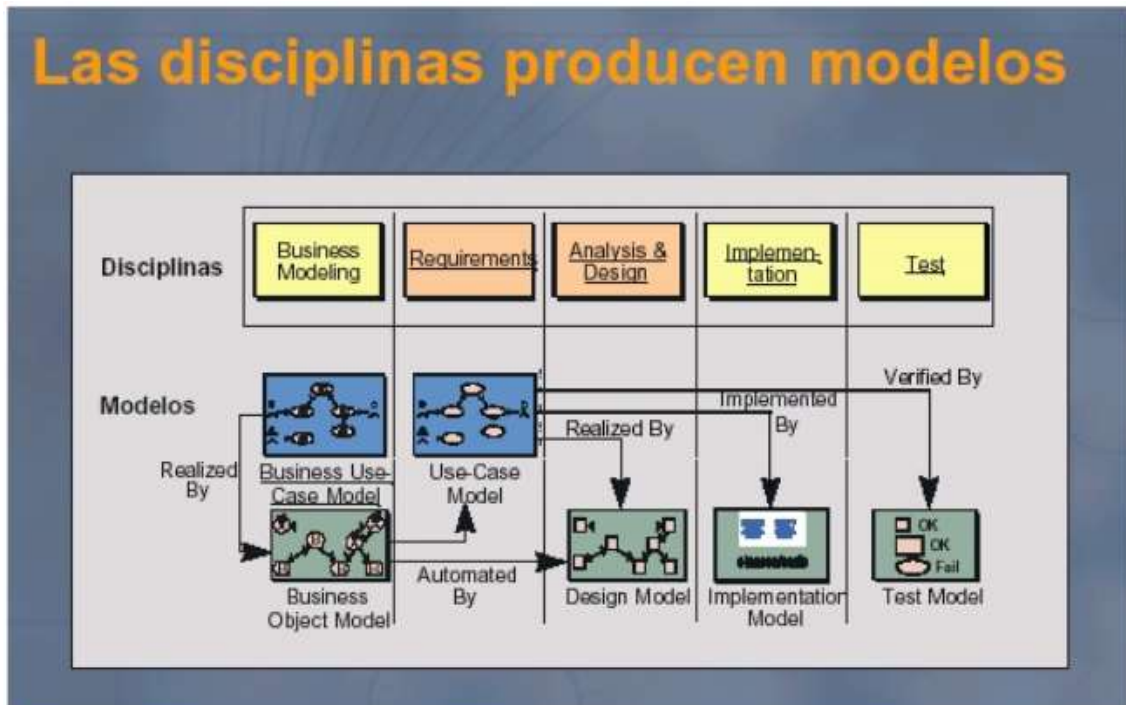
Las disciplinas producen modelos

Disciplinas

Business Modeling

Requirements

Analysis & Design

Implementation

Test

Modelos

Realized By

Business Use-Case Model

Use-Case Model

Realized By

Implemented By

Verified By

Business Object Model

Automated By

Design Model

Implementation Model

Test Model

OK

OK

Fail